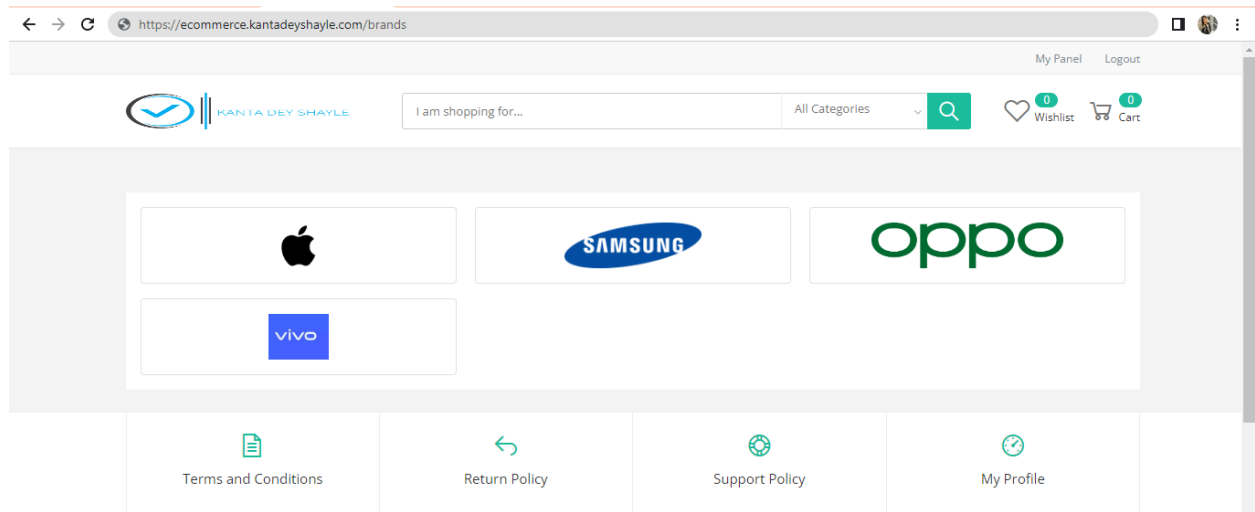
https://ecommerce.kantadeyshayle.com/brands

My Panel Logout

KANTA DEY SHAYLE

I am shopping for...

All Categories

0 Wishlist 0 Cart

SAMSUNG

oppo

vivo

Terms and Conditions

Return Policy

Support Policy

My Profile